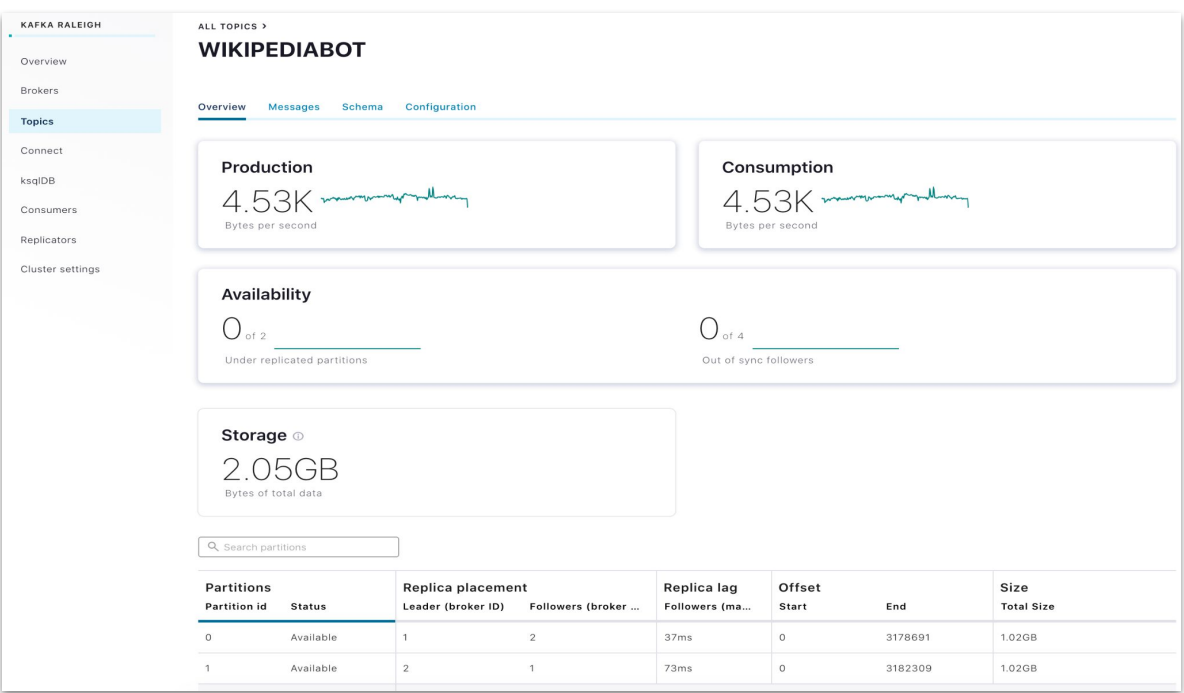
KAFKA RALEIGH

Overview

Brokers

Topics

Connect

ksqlDB

Consumers

Replicators

Cluster settings

ALL TOPICS >

WIKIPEDIABOT

Overview Messages Schema Configuration

Production

4.53K

Bytes per second

Consumption

4.53K

Bytes per second

Availability

0 of 2

Under replicated partitions

0 of 4

Out of sync followers

Storage

2.05GB

Bytes of total data

Search partitions

| Partitions | | Replica placement | | Replica lag | Offset | | Size |
|---|---|---|---|---|---|---|---|
| Partition id | Status | Leader (broker ID) | Followers (broker ... | Followers (ma... | Start | End | Total Size |
| 0 | Available | 1 | 2 | 37ms | 0 | 3178691 | 1.02GB |
| 1 | Available | 2 | 1 | 73ms | 0 | 3182309 | 1.02GB |